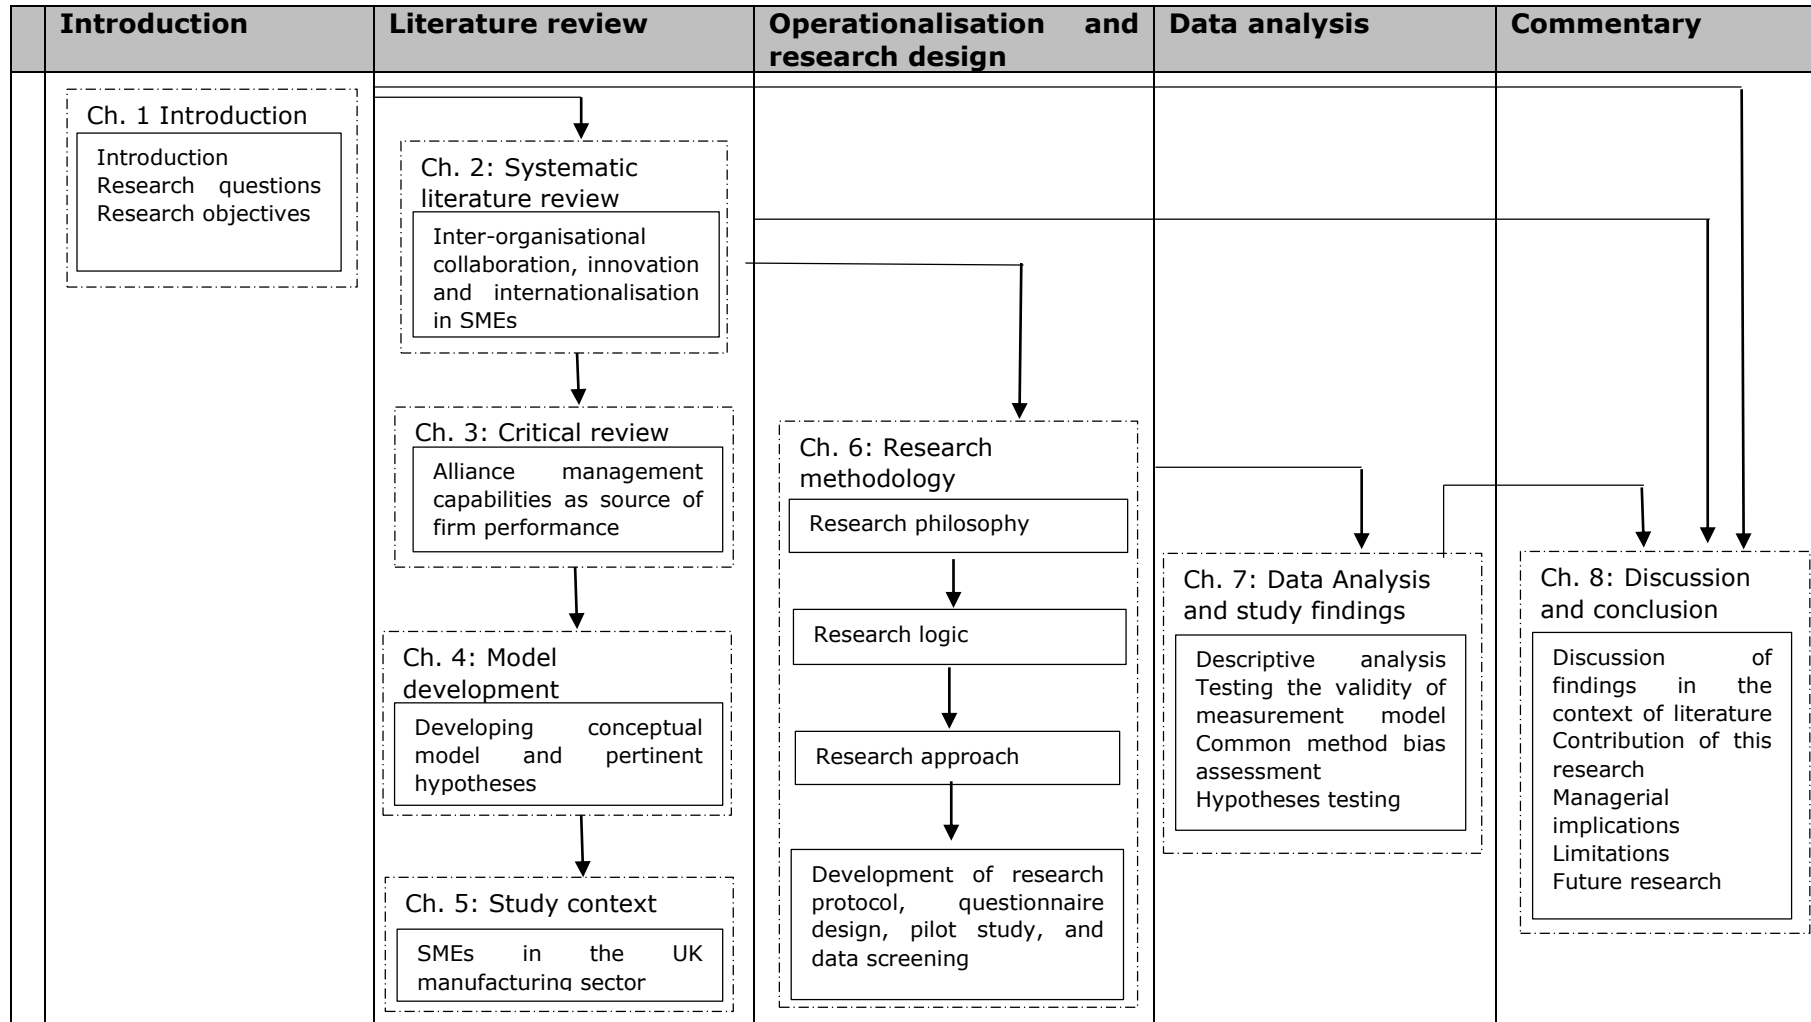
| Introduction | Literature review | Operationalisation and research design | Data analysis | Commentary |
|---|---|---|---|---|

Ch. 1 Introduction

Introduction
Research questions
Research objectives

Ch. 2: Systematic literature review

Inter-organisational collaboration, innovation and internationalisation in SMEs

Ch. 3: Critical review

Alliance management capabilities as source of firm performance

Ch. 4: Model development

Developing conceptual model and pertinent hypotheses

Ch. 5: Study context

SMEs in the UK manufacturing sector

Ch. 6: Research methodology

Research philosophy

Research logic

Research approach

Development of research protocol, questionnaire design, pilot study, and data screening

Ch. 7: Data Analysis and study findings

Descriptive analysis
Testing the validity of measurement model
Common method bias assessment
Hypotheses testing

Ch. 8: Discussion and conclusion

Discussion of findings in the context of literature
Contribution of this research
Managerial implications
Limitations
Future research